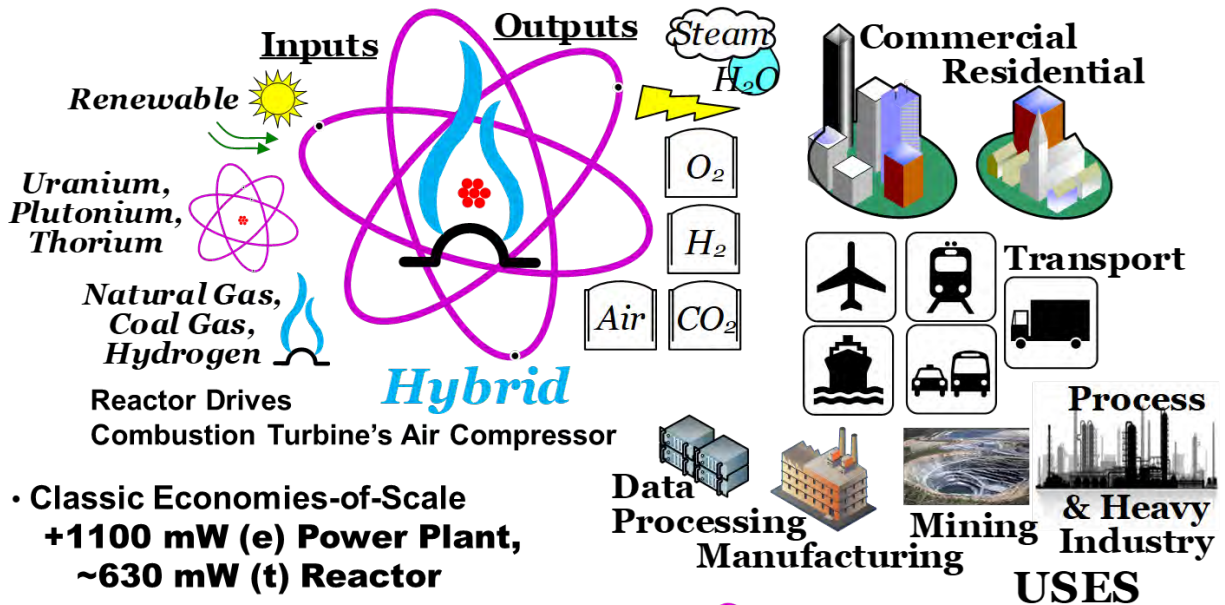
Inputs

Outputs

Renewable

Uranium, Plutonium, Thorium

Natural Gas, Coal Gas, Hydrogen

Steam

$H_2O$

$O_2$

$H_2$

Air

$CO_2$

Hybrid

Reactor Drives Combustion Turbine's Air Compressor

• Classic Economies-of-Scale
+1100 mW (e) Power Plant,
~630 mW (t) Reactor

Commercial

Residential

Transport

Data Processing

Manufacturing

Mining

Process & Heavy Industry

USES